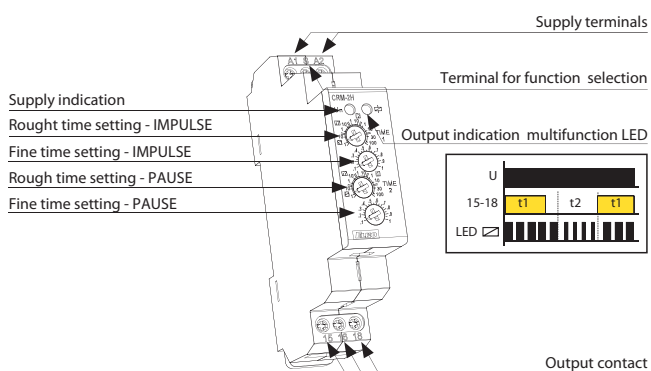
Supply terminals

Terminal for function selection

Supply indication

Rought time setting - IMPULSE

Output indication multifunction LED

Fine time setting - IMPULSE

Rough time setting - PAUSE

Fine time setting - PAUSE

A1 S A2

CRM-2H

TIME

TIME

ELKO EP

15 16 18

U

15-18 t1 t2 t1

LED

Output contact